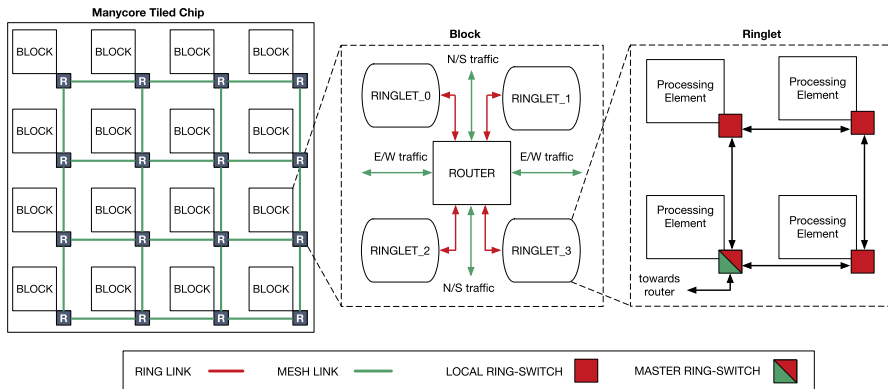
Manycore Tiled Chip

BLOCK BLOCK BLOCK BLOCK
R R R R
BLOCK BLOCK BLOCK BLOCK
R R R R
BLOCK BLOCK BLOCK BLOCK
R R R R
BLOCK BLOCK BLOCK BLOCK
R R R R

Block

N/S traffic
RINGLET_0
RINGLET_1
E/W traffic
ROUTER
E/W traffic
RINGLET_2
RINGLET_3
N/S traffic

Ringlet

Processing Element
Processing Element
Processing Element
Processing Element
towards router

RING LINK
MESH LINK
LOCAL RING-SWITCH
MASTER RING-SWITCH